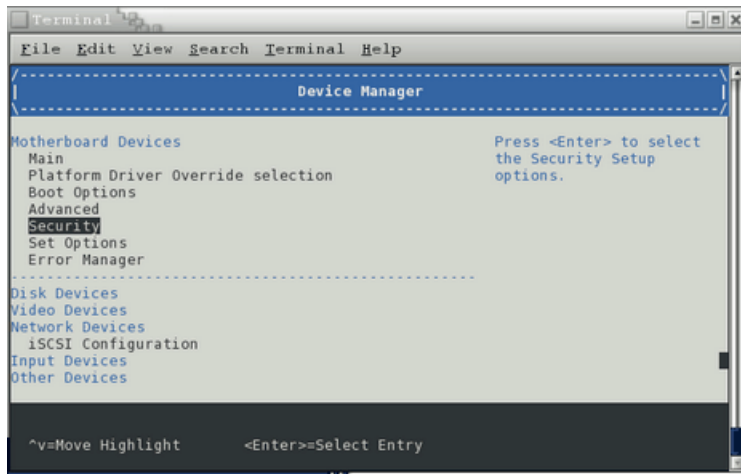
Terminal

File Edit View Search Terminal Help

Device Manager

Motherboard Devices
Main
Platform Driver Override selection
Boot Options
Advanced
Security
Set Options
Error Manager

Press <Enter> to select the Security Setup options.

Disk Devices
Video Devices
Network Devices
iSCSI Configuration
Input Devices
Other Devices

^v=Move Highlight <Enter>=Select Entry